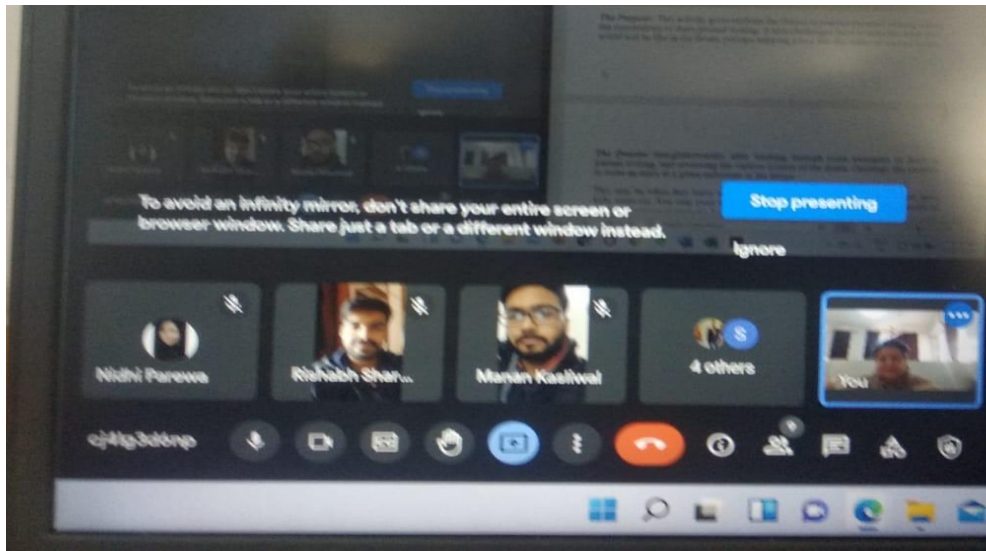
To avoid an infinity mirror, don't share your entire screen or browser window. Share just a tab or a different window instead.

Stop presenting

Ignore

Nidhi Parewa

Rishabh Shan...

Manan Kasliwal

S

4 others

You

cjh-tg3d-bnp

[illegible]